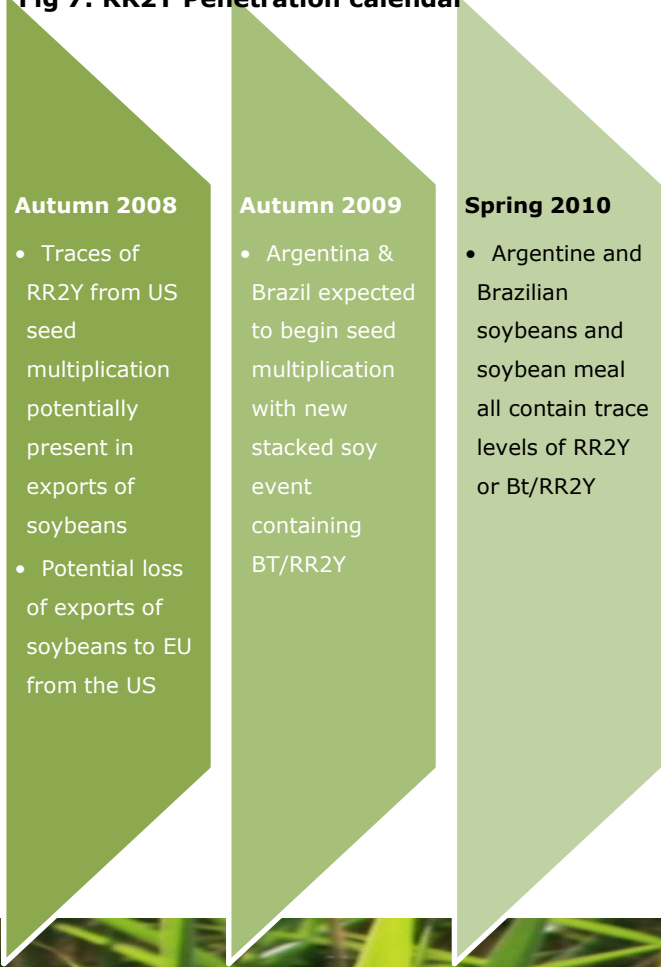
Fig 7: RR2Y Penetration calendar

Autumn 2008

• Traces of RR2Y from US seed multiplication potentially present in exports of soybeans
• Potential loss of exports of soybeans to EU from the US

Autumn 2009

• Argentina & Brazil expected to begin seed multiplication with new stacked soy event containing BT/RR2Y

Spring 2010

• Argentine and Brazilian soybeans and soybean meal all contain trace levels of RR2Y or Bt/RR2Y